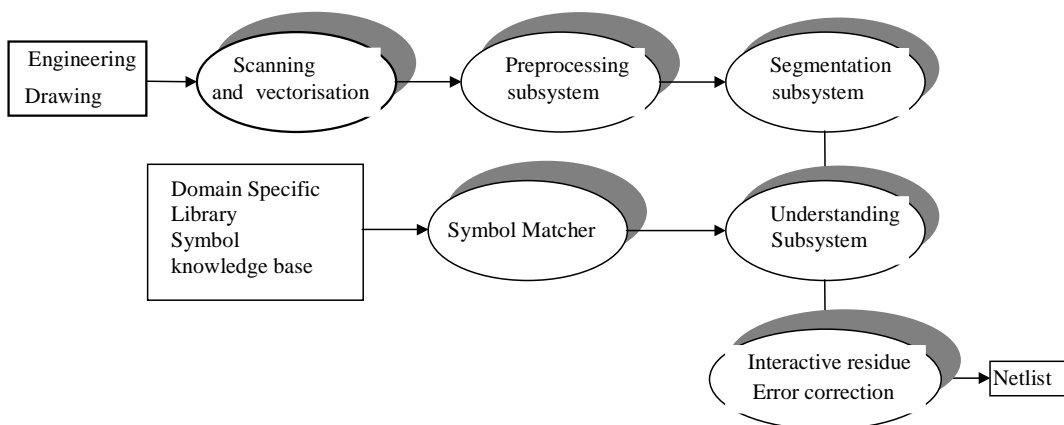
Engineering Drawing

Scanning and vectorisation

Preprocessing subsystem

Segmentation subsystem

Domain Specific Library Symbol knowledge base

Symbol Matcher

Understanding Subsystem

Interactive residue Error correction

Netlist